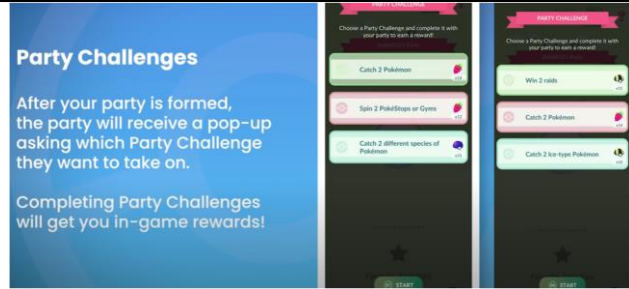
Party Challenges

After your party is formed, the party will receive a pop-up asking which Party Challenge they want to take on.

Completing Party Challenges will get you in-game rewards!

PARTY CHALLENGE

Choose a Party Challenge and complete it with your parts to earn a reward!

Catch 2 Pokémon

x10

Spin 2 PokéStops or Gyms

x10

Catch 2 different species of Pokémon

START

PARTY CHALLENGE

Choose a Party Challenge and complete it with your party to earn a reward!

Win 2 raids

Catch 2 Pokémon

Catch 2 Ice-type Pokémon

START